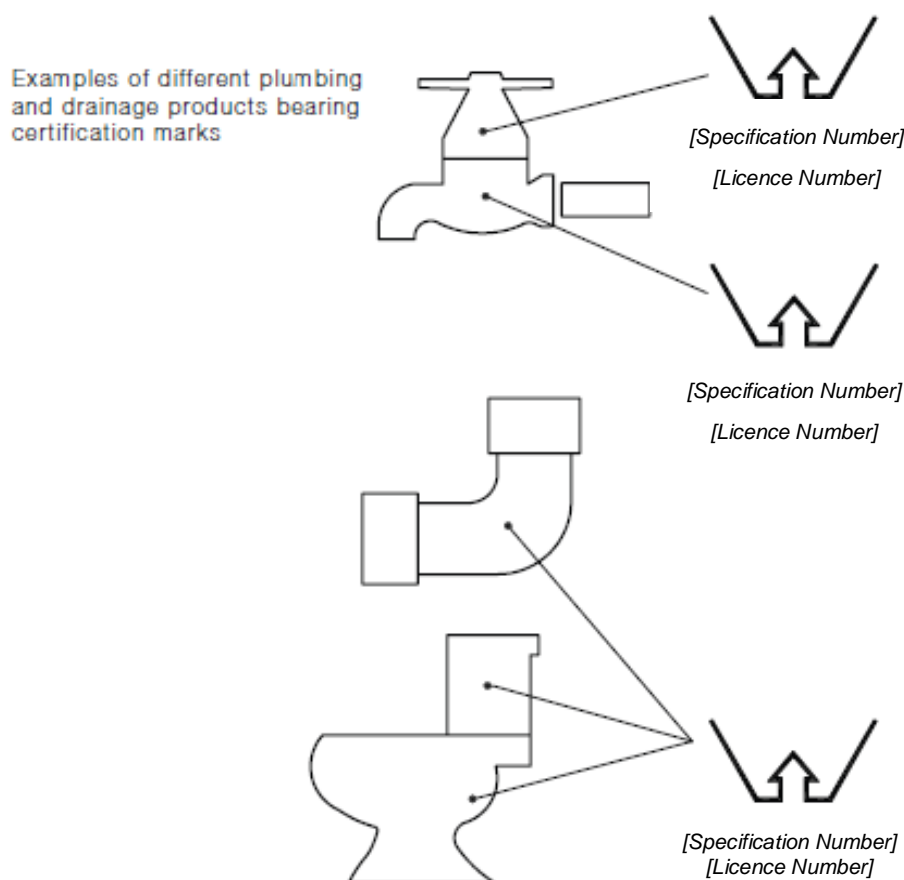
Examples of different plumbing and drainage products bearing certification marks

[Specification Number]
[Licence Number]

[Specification Number]
[Licence Number]

[Specification Number]
[Licence Number]